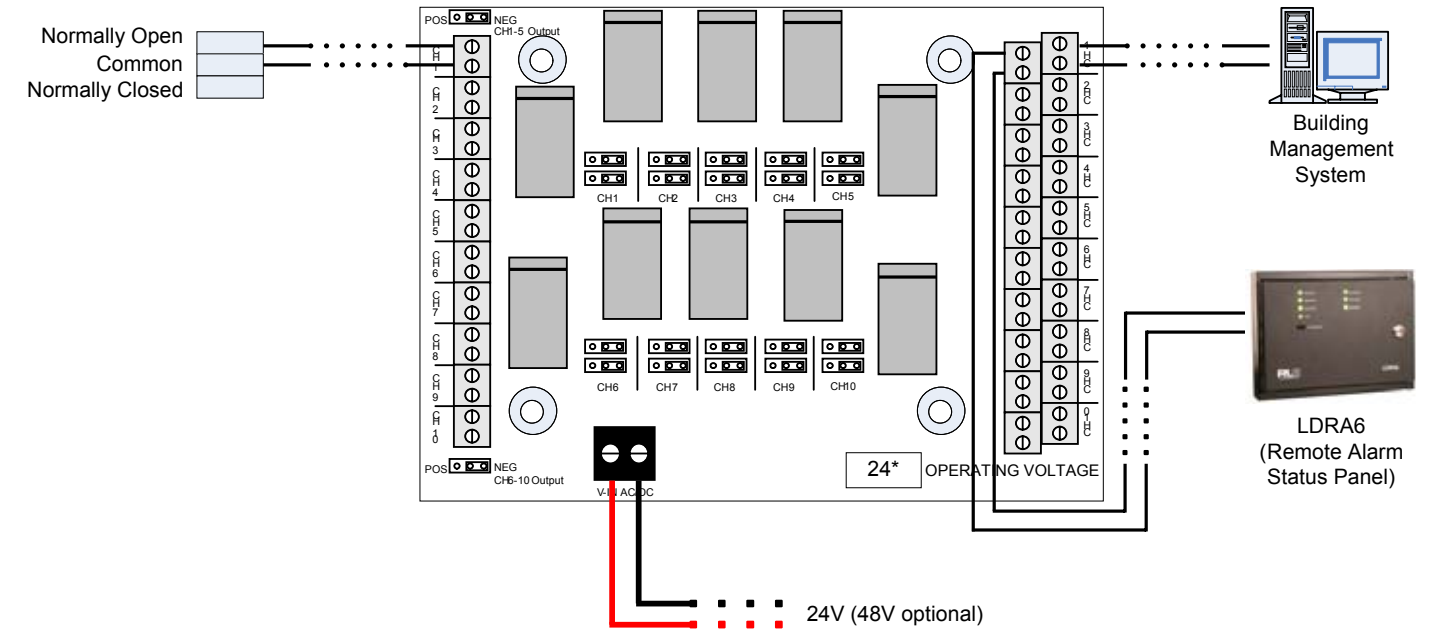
Normally Open
Common
Normally Closed

POS NEG
CH1-5 Output

CH1
CH2
CH3
CH4
CH5
CH6
CH7
CH8
CH9
CH10

CH1 CH2 CH3 CH4 CH5

CH6 CH7 CH8 CH9 CH10

POS NEG
CH6-10 Output

V-IN AC/DC

24*
OPERATING VOLTAGE

1HC
2HC
3HC
4HC
5HC
6HC
7HC
8HC
9HC
01HC

Building Management System

LDRA6 (Remote Alarm Status Panel)

24V (48V optional)